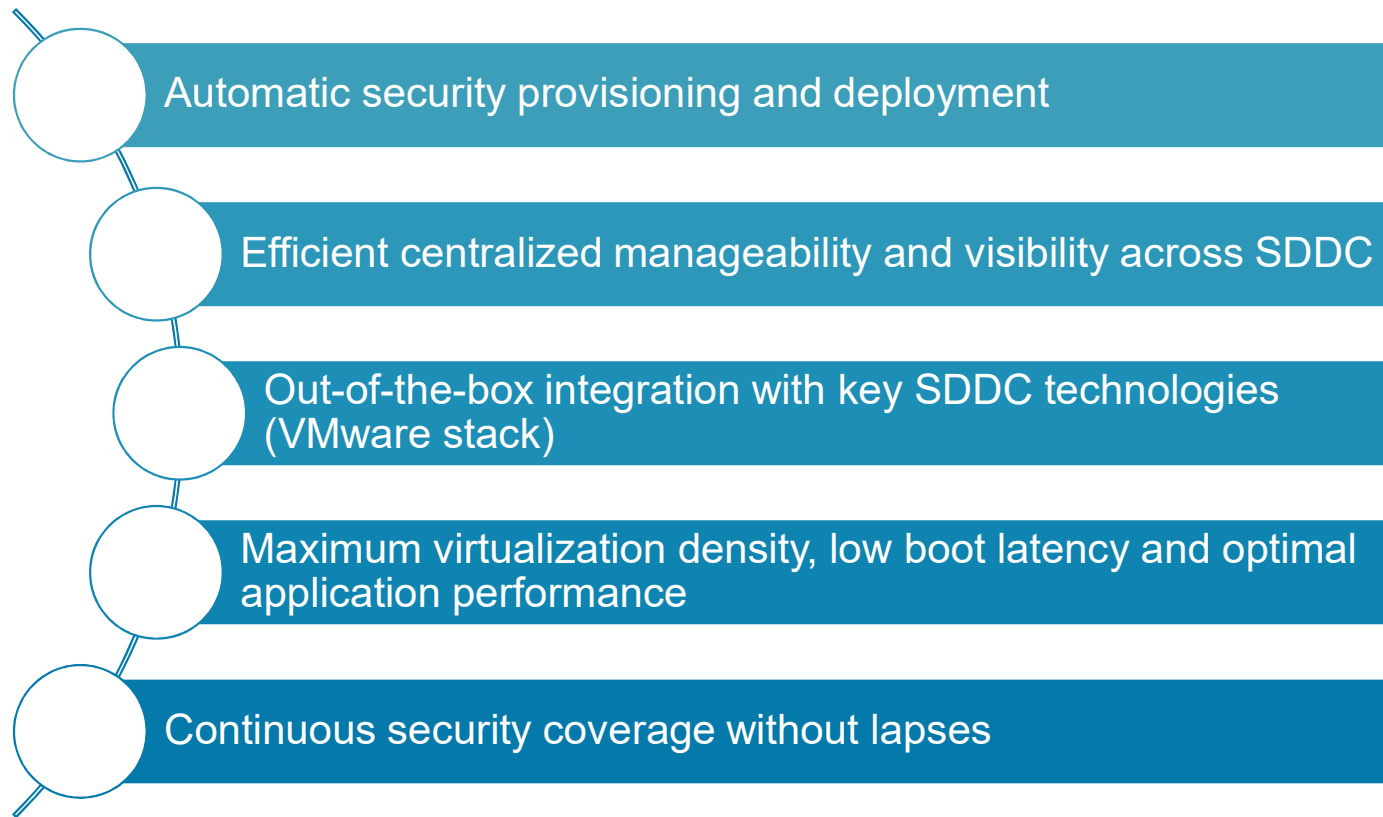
Automatic security provisioning and deployment

Efficient centralized manageability and visibility across SDDC

Out-of-the-box integration with key SDDC technologies (VMware stack)

Maximum virtualization density, low boot latency and optimal application performance

Continuous security coverage without lapses